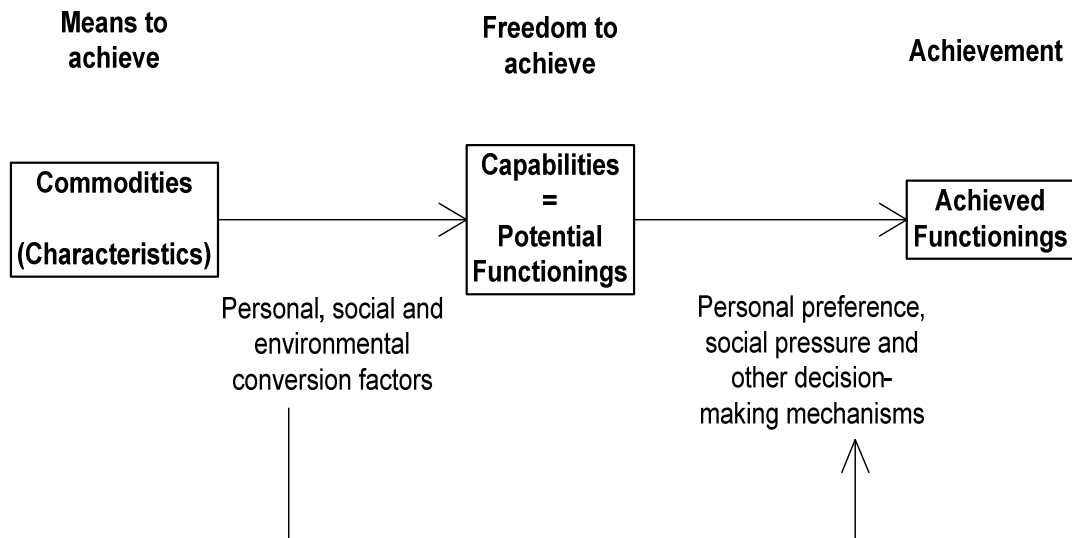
Means to achieve

Freedom to achieve

Achievement

Commodities

(Characteristics)

Capabilities = Potential Functionings

Achieved Functionings

Personal, social and environmental conversion factors

Personal preference, social pressure and other decision-making mechanisms